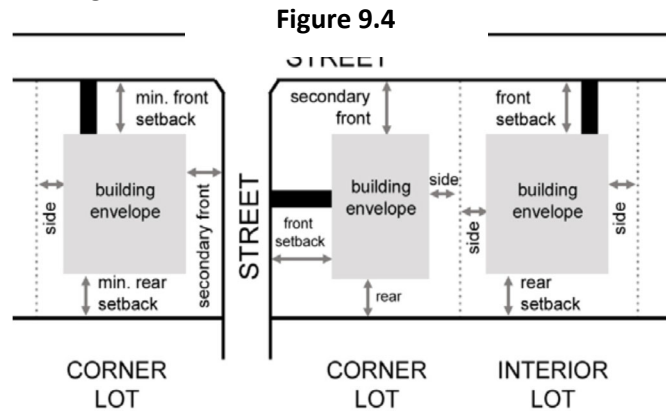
Figure 9.4

STREET

min. front setback

building envelope

side

secondary front

min. rear setback

STREET

secondary front

front setback

building envelope

side

rear

side

front setback

building envelope

side

rear setback

CORNER LOT

CORNER LOT

INTERIOR LOT